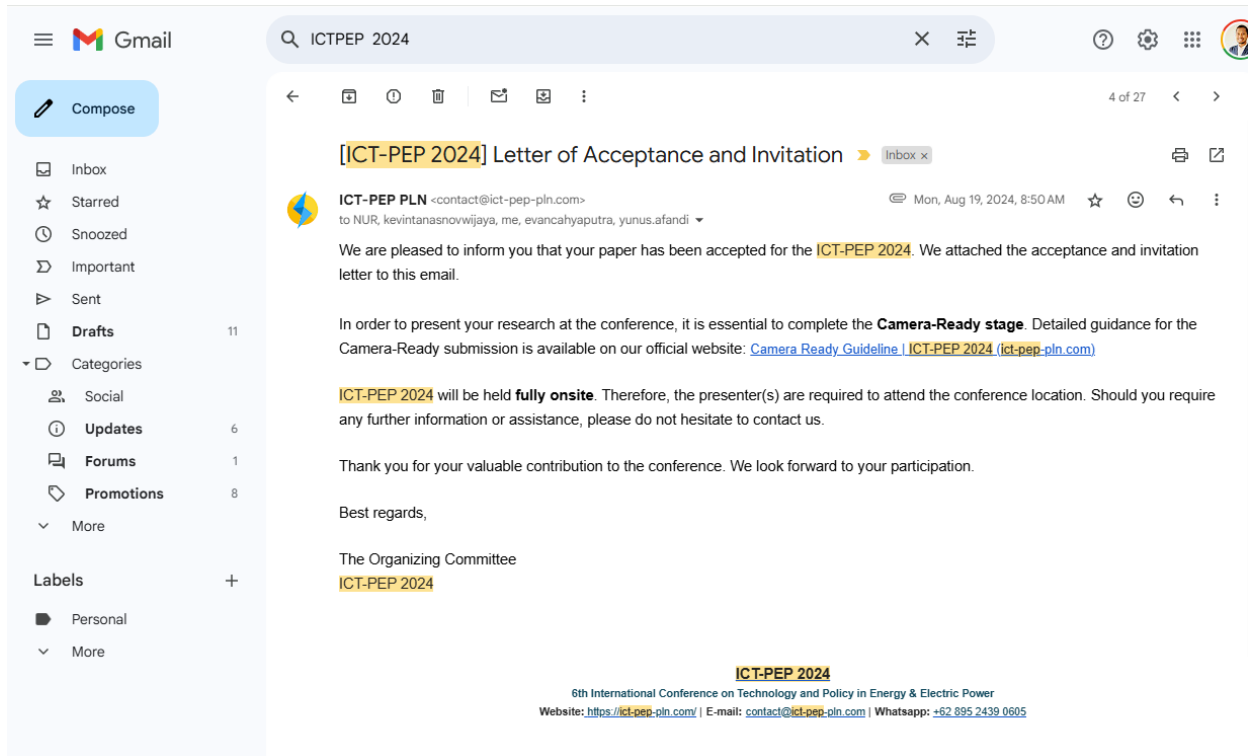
Gmail

ICTPEP 2024

Compose

Inbox
Starred
Snoozed
Important
Sent
Drafts 11
Categories
Social
Updates 6
Forums 1
Promotions 8
More

Labels +
Personal
More

4 of 27

[ICT-PEP 2024] Letter of Acceptance and Invitation Inbox ×

ICT-PEP PLN <contact@ict-pep-pln.com>
to NUR, kevintanasnovwijaya, me, evancahyaputra, yunus.afandi

Mon, Aug 19, 2024, 8:50 AM

We are pleased to inform you that your paper has been accepted for the ICT-PEP 2024. We attached the acceptance and invitation letter to this email.

In order to present your research at the conference, it is essential to complete the **Camera-Ready stage**. Detailed guidance for the Camera-Ready submission is available on our official website: Camera Ready Guideline | ICT-PEP 2024 (ict-pep-pln.com)

ICT-PEP 2024 will be held **fully onsite**. Therefore, the presenter(s) are required to attend the conference location. Should you require any further information or assistance, please do not hesitate to contact us.

Thank you for your valuable contribution to the conference. We look forward to your participation.

Best regards,

The Organizing Committee
ICT-PEP 2024

ICT-PEP 2024
6th International Conference on Technology and Policy in Energy & Electric Power
Website: https://ict-pep-pln.com/ | E-mail: contact@ict-pep-pln.com | Whatsapp: +62 895 2439 0605